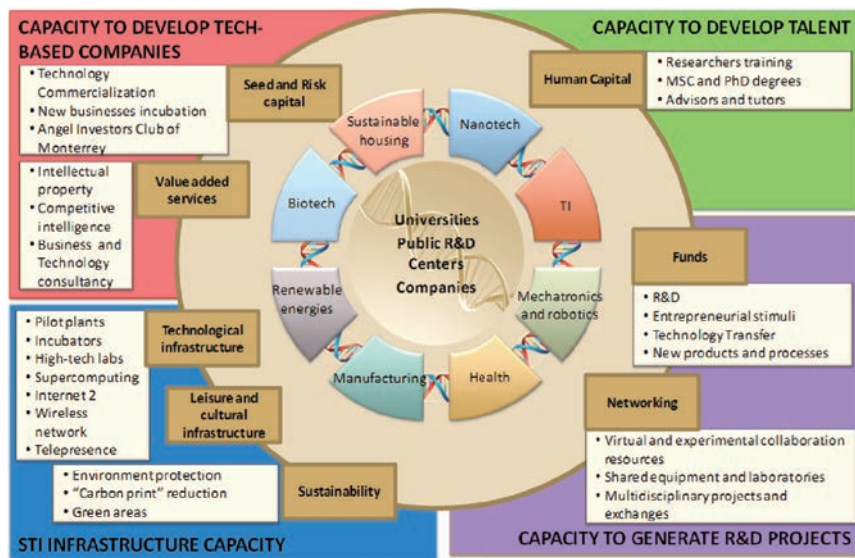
CAPACITY TO DEVELOP TECH-BASED COMPANIES

• Technology Commercialization
• New businesses incubation
• Angel Investors Club of Monterrey

Seed and Risk capital

• Intellectual property
• Competitive intelligence
• Business and Technology consultancy

Value added services

CAPACITY TO DEVELOP TALENT

Human Capital

• Researchers training
• MSC and PhD degrees
• Advisors and tutors

Sustainable housing

Nanotech

TI

Mechatronics and robotics

Health

Manufacturing

Renewable energies

Biotech

Universities
Public R&D
Centers
Companies

Funds

• R&D
• Entrepreneurial stimuli
• Technology Transfer
• New products and processes

Networking

• Virtual and experimental collaboration resources
• Shared equipment and laboratories
• Multidisciplinary projects and exchanges

CAPACITY TO GENERATE R&D PROJECTS

• Pilot plants
• Incubators
• High-tech labs
• Supercomputing
• Internet 2
• Wireless network
• Telepresence

Technological infrastructure

Leisure and cultural infrastructure

• Environment protection
• "Carbon print" reduction
• Green areas

Sustainability

STI INFRASTRUCTURE CAPACITY